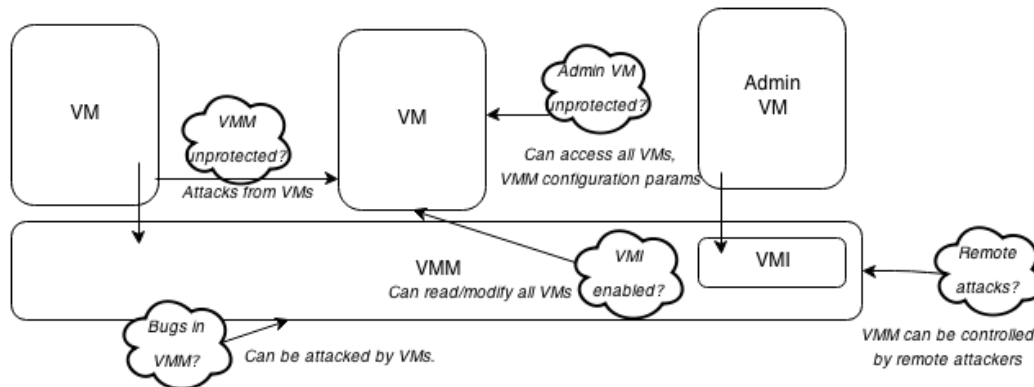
VM

VMM unprotected?

Attacks from VMs

VM

Admin VM unprotected?

Can access all VMs, VMM configuration params

Admin VM

VMM

Can read/modify all VMs

VMI enabled?

VMI

Remote attacks?

VMM can be controlled by remote attackers

Bugs in VMM?

Can be attacked by VMs.